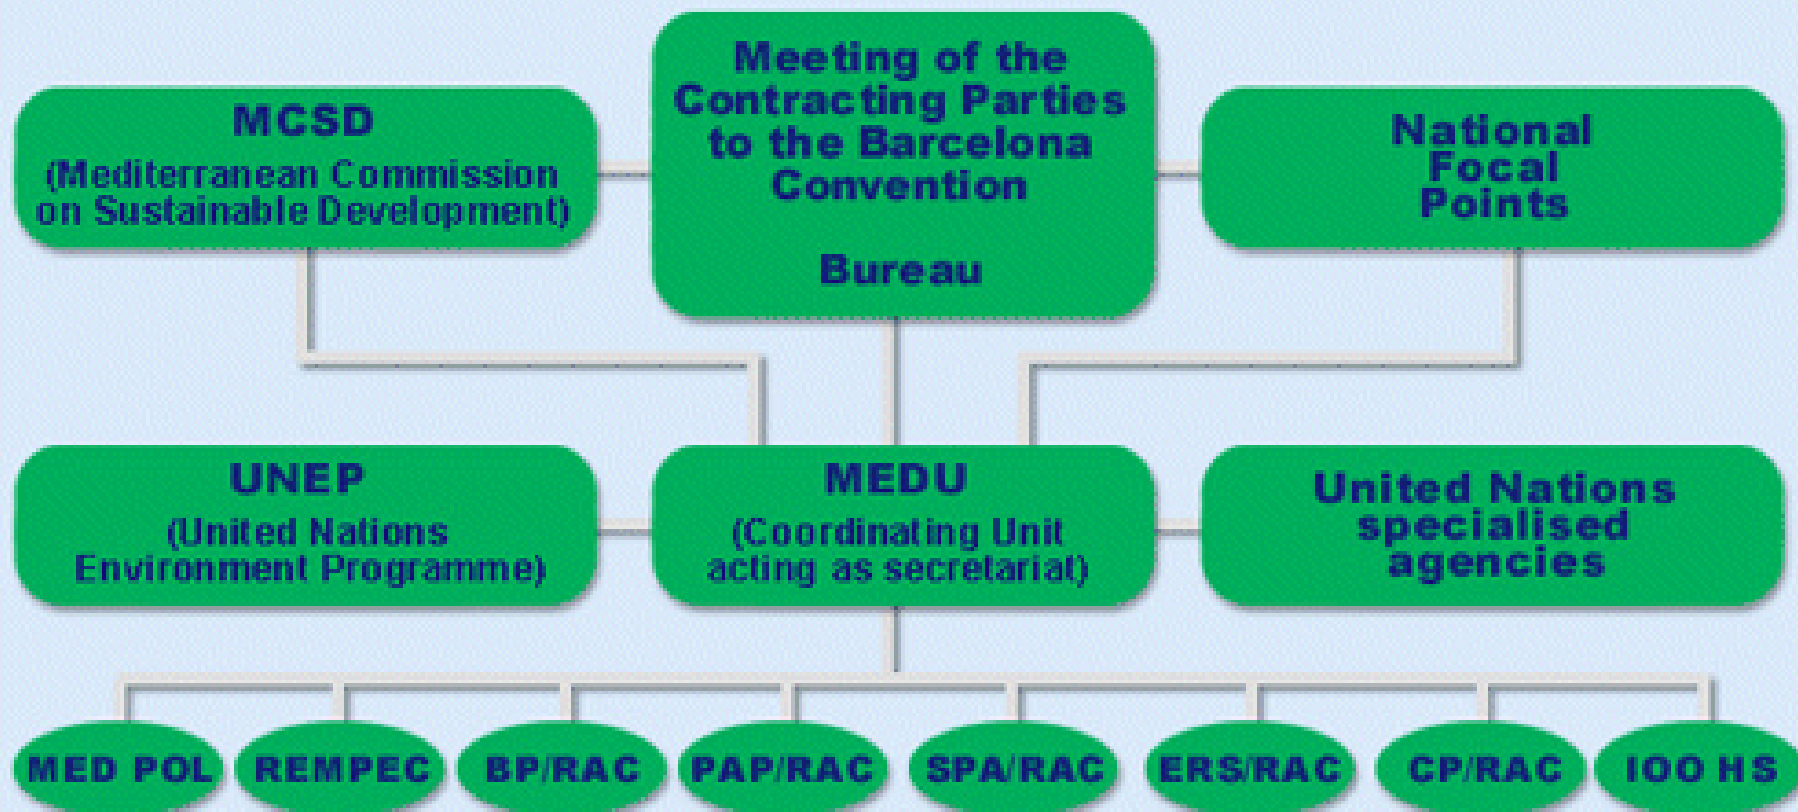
MCSD
(Mediterranean Commission on Sustainable Development)

Meeting of the Contracting Parties to the Barcelona Convention

Bureau

National Focal Points

UNEP
(United Nations Environment Programme)

MEDU
(Coordinating Unit acting as secretariat)

United Nations specialised agencies

MED POL

REMPEC

BP/RAC

PAP/RAC

SPA/RAC

ERS/RAC

CP/RAC

100 HS